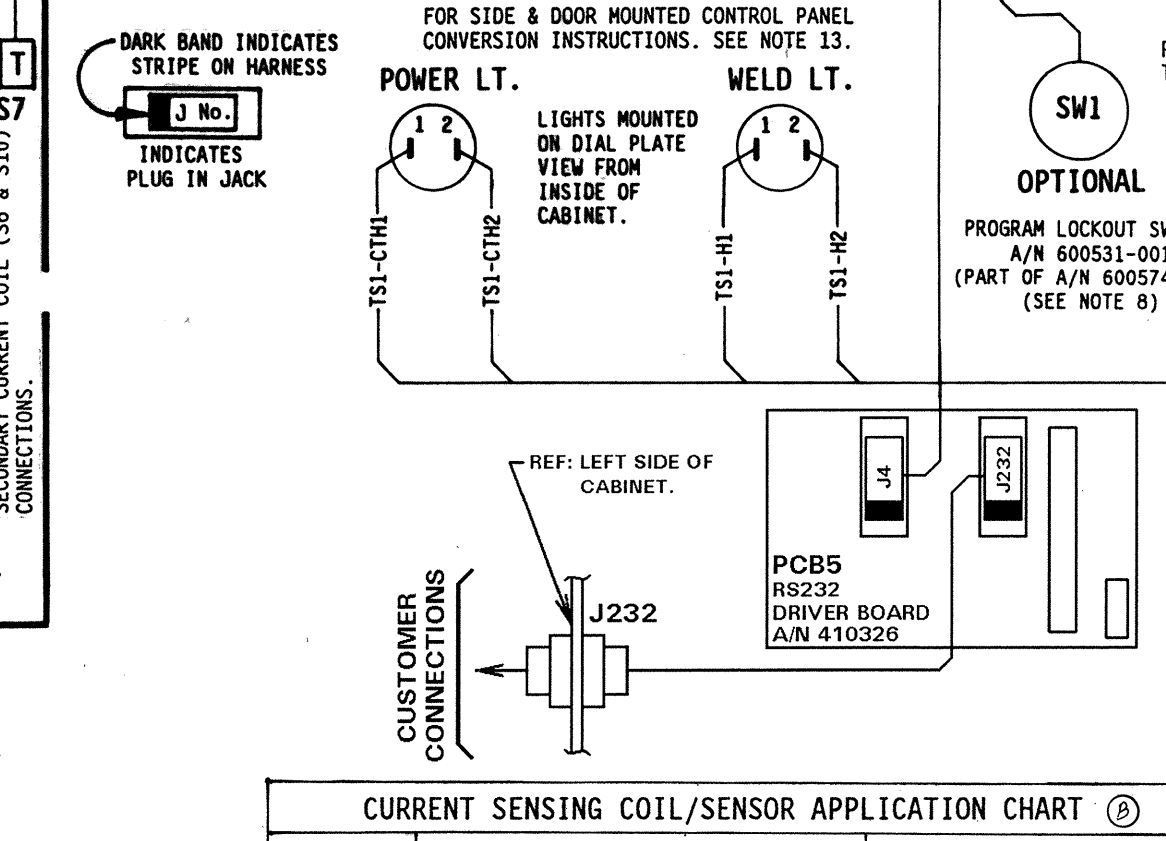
T

S7

SECONDARY CURRENT COIL (S8 & S10) CONNECTIONS.

DARK BAND INDICATES STRIPE ON HARNESS

J No.

INDICATES PLUG IN JACK

FOR SIDE & DOOR MOUNTED CONTROL PANEL CONVERSION INSTRUCTIONS. SEE NOTE 13.

POWER LT.

1 2

LIGHTS MOUNTED ON DIAL PLATE VIEW FROM INSIDE OF CABINET.

TS1-CTH1

TS1-CTH2

WELD LT.

1 2

TS1-H1

TS1-H2

SW1

OPTIONAL

PROGRAM LOCKOUT SW
A/N 600531-001
(PART OF A/N 600574
(SEE NOTE 8)

J4

J232

PCB5
RS232
DRIVER BOARD
A/N 410326

REF: LEFT SIDE OF CABINET.

J232

CUSTOMER CONNECTIONS

CURRENT SENSING COIL/SENSOR APPLICATION CHART (B)